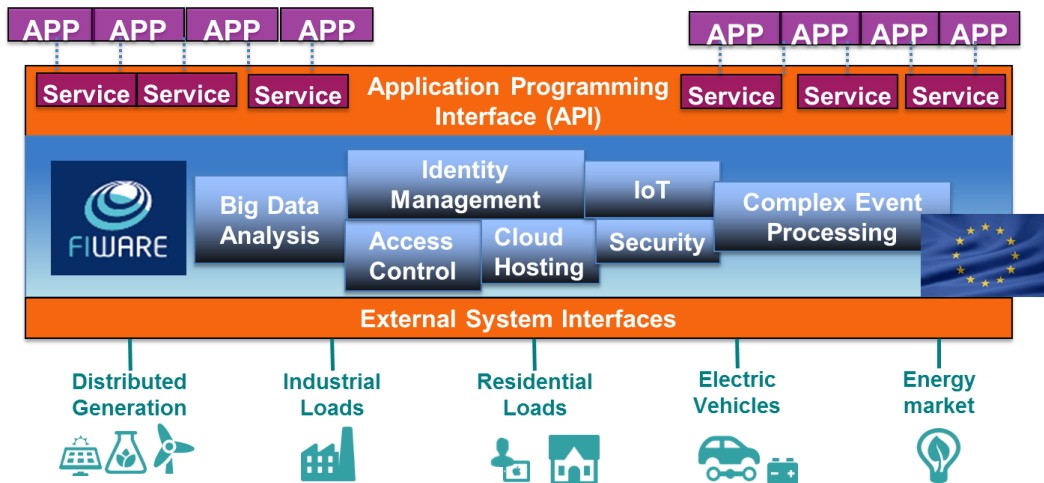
APP APP APP APP

APP APP APP APP

Service Service Service

Application Programming Interface (API)

Service Service Service

FIWARE

Big Data Analysis

Identity Management

Access Control

Cloud Hosting

IoT

Security

Complex Event Processing

External System Interfaces

Distributed Generation

Industrial Loads

Residential Loads

Electric Vehicles

Energy market